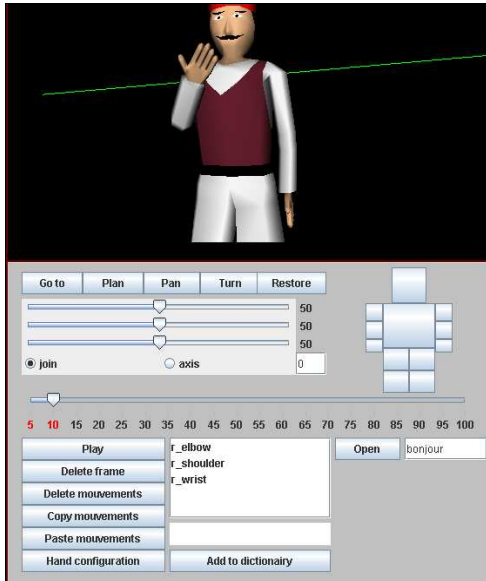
Go to Plan Pan Turn Restore

50
50
50

join axis 0

5 10 15 20 25 30 35 40 45 50 55 60 65 70 75 80 85 90 95 100

Play
Delete frame
Delete mouvements
Copy mouvements
Paste mouvements
Hand configuration

r_elbow
r_shoulder
r_wrist

Add to dictionairy

Open bonjour